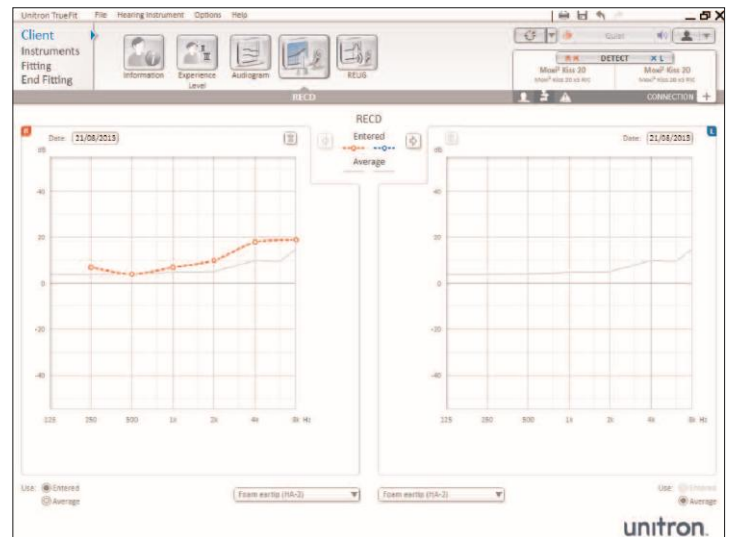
Unitron TrueFit File Hearing Instrument Options Help

Client
Instruments
Fitting
End Fitting

Information
Experience Level
Audiogram
RECD
REUG

Quiet

R K DETECT X L
Moxi² Kiss 20
Moxi² Kiss 20
Moxi² Kiss 20 x3 RIC
Moxi² Kiss 20 x3 RIC

CONNECTION

RECD

R
Date: 21/08/2013
dB

RECD
Entered
Average

L
Date: 21/08/2013

60
40
20
0
-20
-40
-60

125 250 500 1k 2k 4k 8k Hz

125 250 500 1k 2k 4k 8k Hz

Use: Entered
Average

Foam eartip (HA-2)

Foam eartip (HA-2)

Use: Entered
Average

unitron.